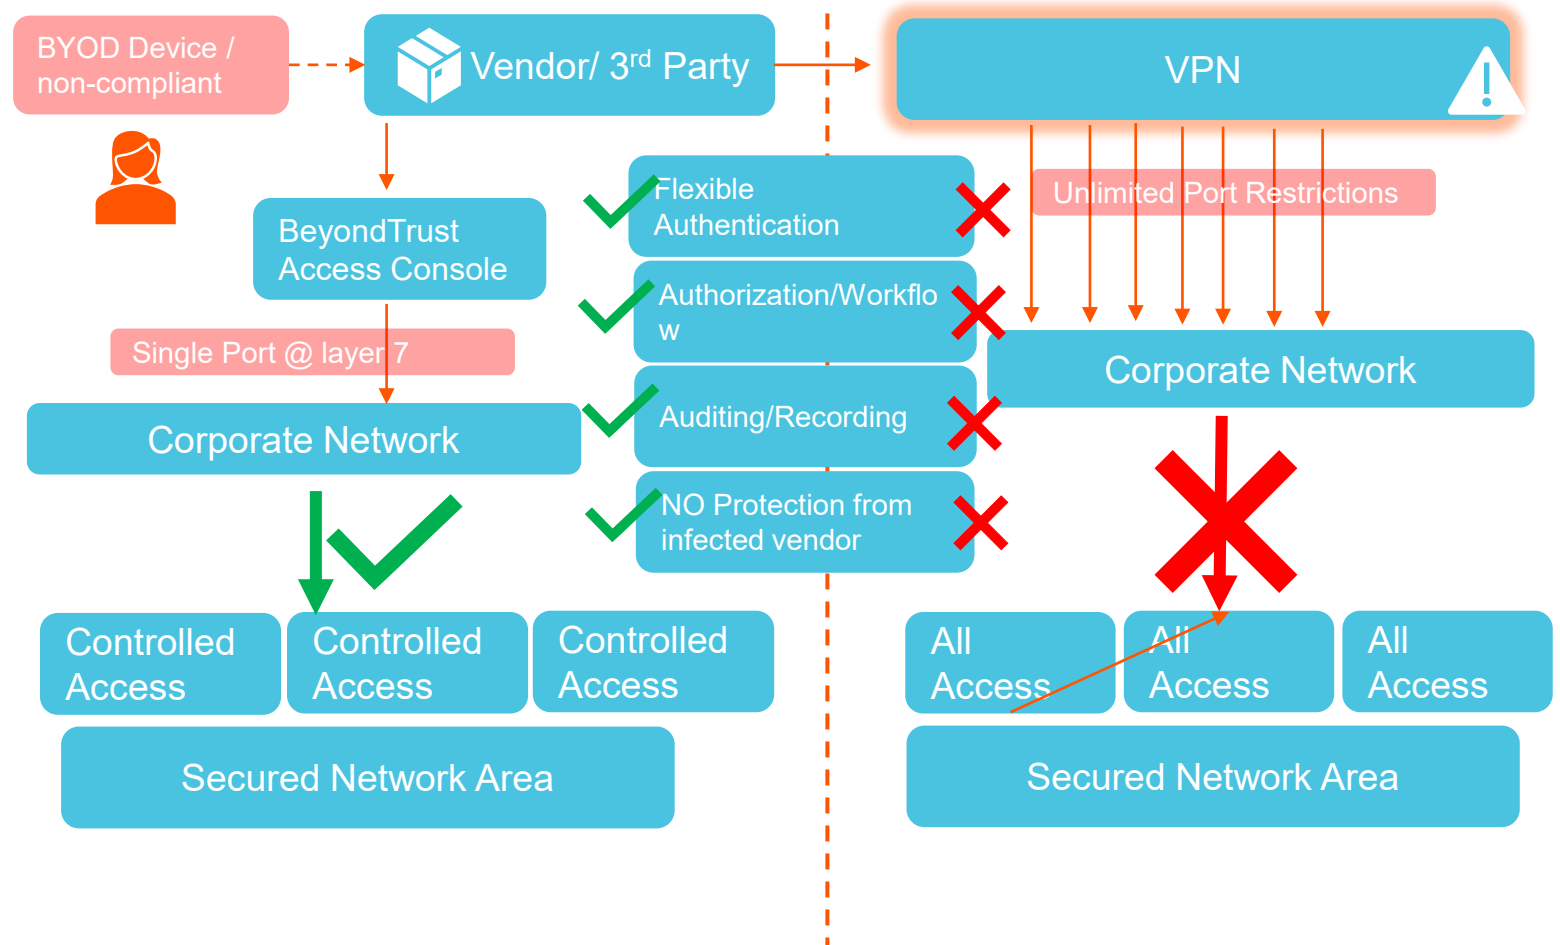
BYOD Device / non-compliant

Vendor/ 3$^{rd}$ Party

VPN

BeyondTrust Access Console

Flexible Authentication

Unlimited Port Restrictions

Authorization/Workflow

Single Port @ layer 7

Corporate Network

Auditing/Recording

Corporate Network

NO Protection from infected vendor

Controlled Access

Controlled Access

Controlled Access

All Access

All Access

All Access

Secured Network Area

Secured Network Area